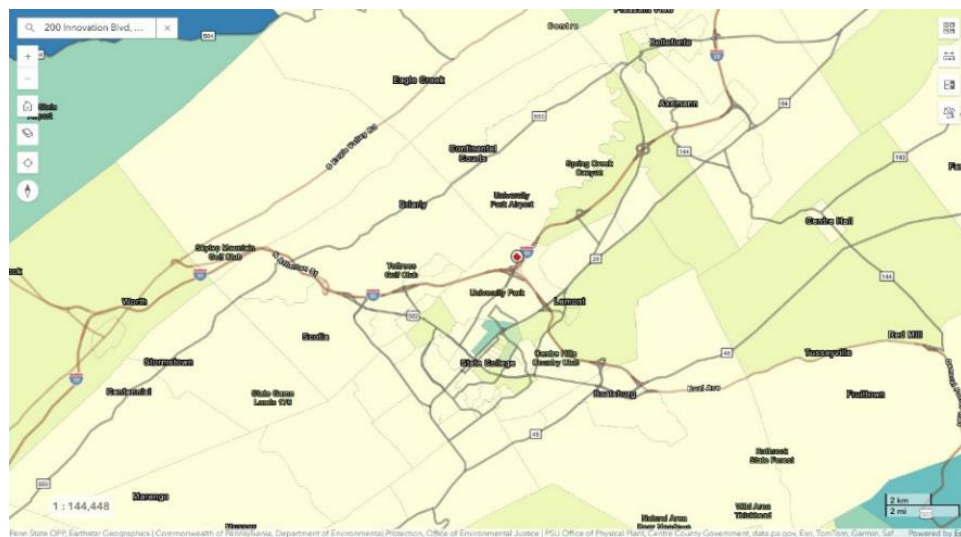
200 Innovation Blvd, ...
×
+
−
Centre
Bellefonte
Eagle Creek
Axemann
Continental Courts
Spring Creek Canyon
University Park Airport
Briarly
Centre Hall
Skytop Mountain Golf Club
Toftrees Golf Club
University Park
Lemont
Worth
Scotia
State College
Centre Hills Country Club
Tusseyville
Old Mill
Stormstown
Boalsburg
Pinchot
State Game Lands 176
Potters Mills
Rothrock State Forest
1 : 144,448
Marengo
Wild Area
2 km
2 mi
Penn State OPP, Earthstar Geographics | Commonwealth of Pennsylvania, Department of Environmental Protection, Office of Environmental Justice | PSU Office of Physical Plant, Centre County Government, data.pa.gov, Esri, TomTom, Garmin, Saf... Powered by Esri